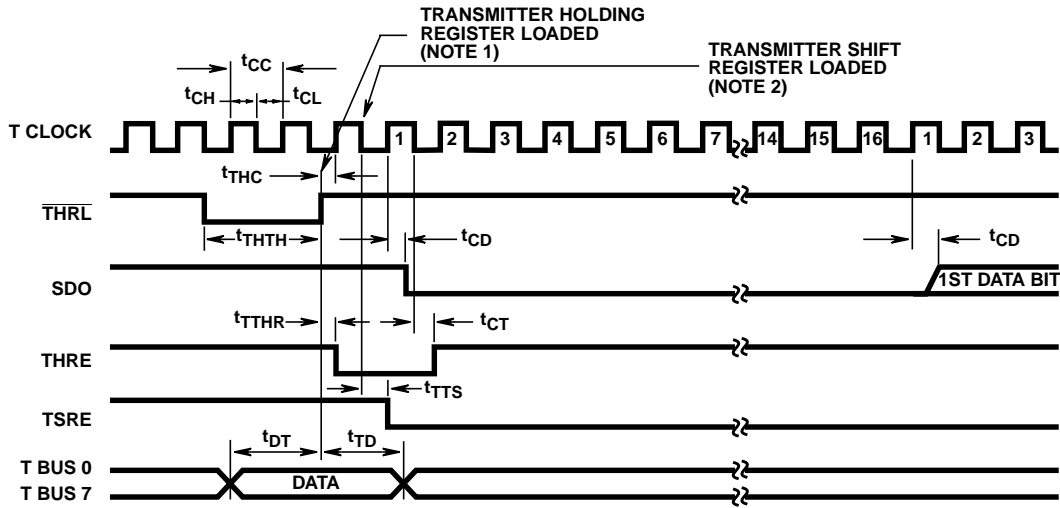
TRANSMITTER HOLDING REGISTER LOADED (NOTE 1)

TRANSMITTER SHIFT REGISTER LOADED (NOTE 2)

$t_{CC}$

$t_{CH}$

$t_{CL}$

T CLOCK

1 2 3 4 5 6 7 14 15 16 1 2 3

$t_{THC}$

$\overline{THRL}$

$t_{THTH}$

$t_{CD}$

$t_{CD}$

SDO

1ST DATA BIT

$t_{TTHR}$

$t_{CT}$

THRE

$t_{TTS}$

TSRE

$t_{DT}$

$t_{TD}$

T BUS 0

T BUS 7

DATA